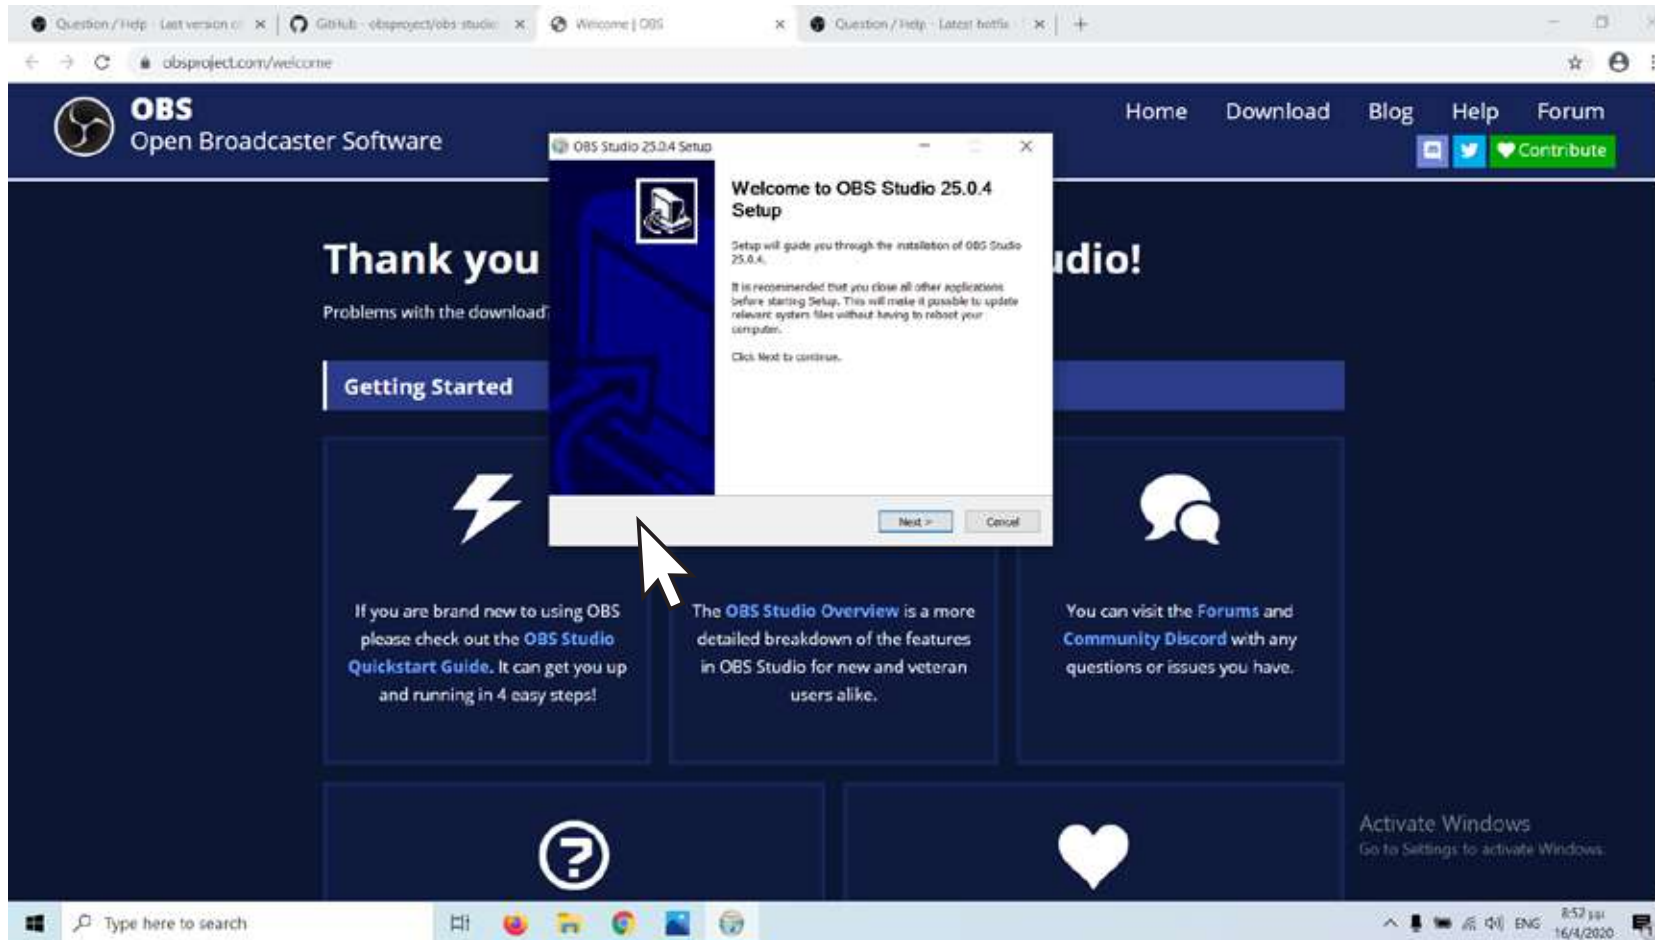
Question / Help · Last version o ×
GitHub - obsproject/obs-studio ×
Welcome | OBS ×
Question / Help · Latest hotfix ×

obsproject.com/welcome

OBS
Open Broadcaster Software

Home Download Blog Help Forum
Contribute

Thank you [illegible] udio!

Problems with the download?

Getting Started

OBS Studio 25.0.4 Setup

Welcome to OBS Studio 25.0.4 Setup

Setup will guide you through the installation of OBS Studio 25.0.4.

It is recommended that you close all other applications before starting Setup. This will make it possible to update relevant system files without having to reboot your computer.

Click Next to continue.

Next > Cancel

If you are brand new to using OBS please check out the OBS Studio Quickstart Guide. It can get you up and running in 4 easy steps!

The OBS Studio Overview is a more detailed breakdown of the features in OBS Studio for new and veteran users alike.

You can visit the Forums and Community Discord with any questions or issues you have.

Activate Windows
Go to Settings to activate Windows.

Type here to search

ENG 8:52 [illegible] 16/4/2020